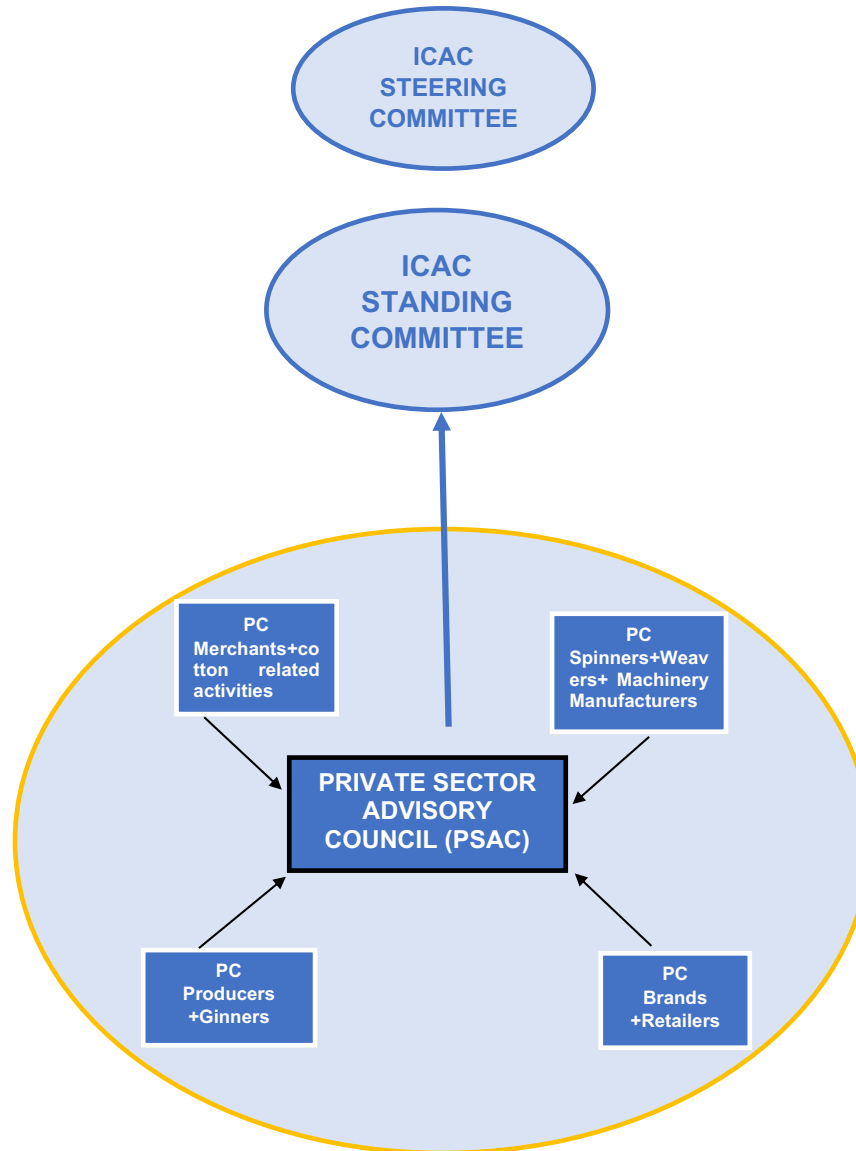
ICAC STEERING COMMITTEE

ICAC STANDING COMMITTEE

PC Merchants+cotton related activities

PC Spinners+Weavers+ Machinery Manufacturers

PRIVATE SECTOR ADVISORY COUNCIL (PSAC)

PC Producers +Ginners

PC Brands +Retailers